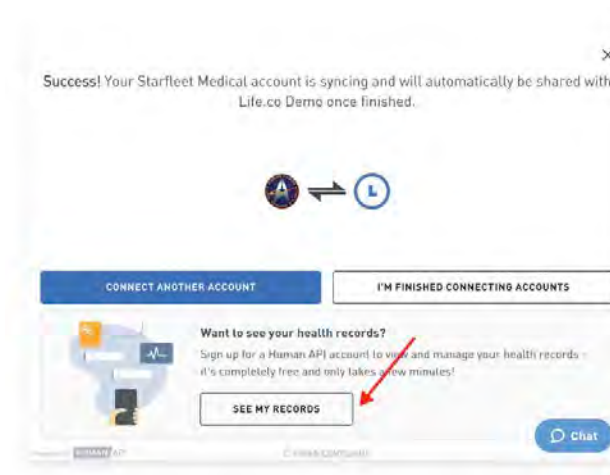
×

Success! Your Starfleet Medical account is syncing and will automatically be shared with Life.co Demo once finished.

L

CONNECT ANOTHER ACCOUNT

I'M FINISHED CONNECTING ACCOUNTS

Want to see your health records?

Sign up for a Human API account to view and manage your health records - it's completely free and only takes a few minutes!

SEE MY RECORDS

Chat

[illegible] HUMAN API

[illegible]